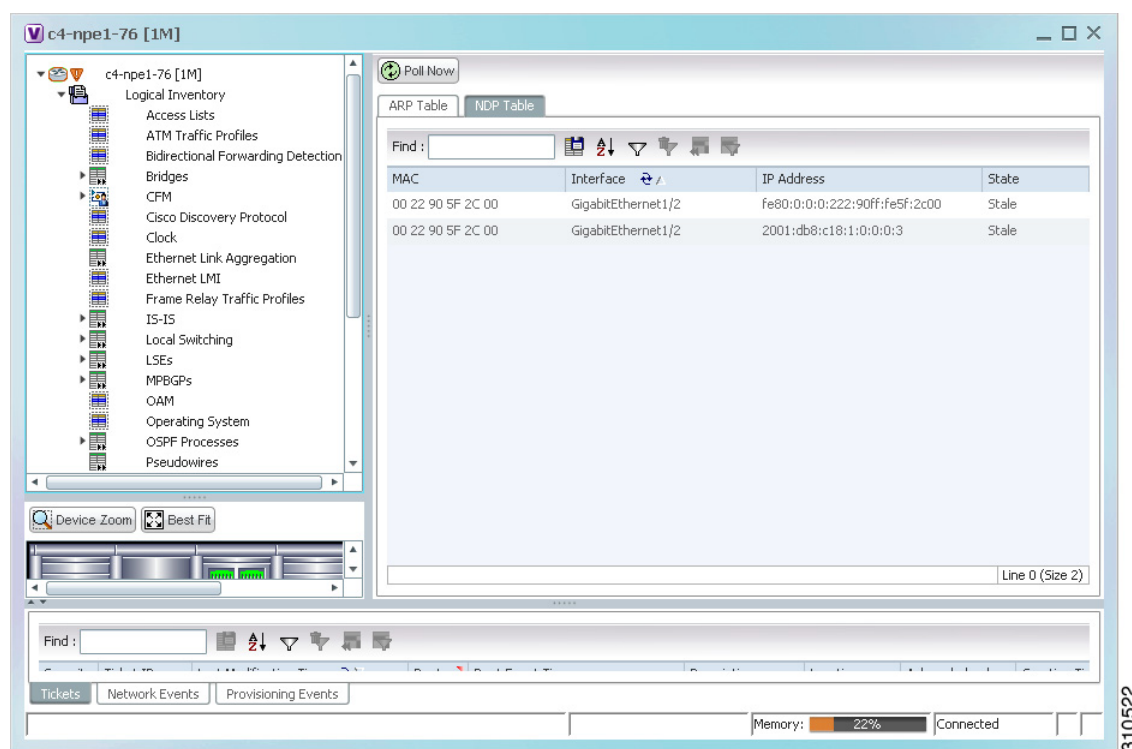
c4-npe1-76 [1M]

c4-npe1-76 [1M]
Logical Inventory
Access Lists
ATM Traffic Profiles
Bidirectional Forwarding Detection
Bridges
CFM
Cisco Discovery Protocol
Clock
Ethernet Link Aggregation
Ethernet LMI
Frame Relay Traffic Profiles
IS-IS
Local Switching
LSEs
MPBGPs
OAM
Operating System
OSPF Processes
Pseudowires

Device Zoom
Best Fit

Poll Now

ARP Table
NDP Table

Find :

| MAC | Interface | IP Address | State |
|---|---|---|---|
| 00 22 90 5F 2C 00 | GigabitEthernet1/2 | fe80:0:0:0:222:90ff:fe5f:2c00 | Stale |
| 00 22 90 5F 2C 00 | GigabitEthernet1/2 | 2001:db8:c18:1:0:0:0:3 | Stale |

Line 0 (Size 2)

Find :

Tickets
Network Events
Provisioning Events

Memory: 22%
Connected

310522